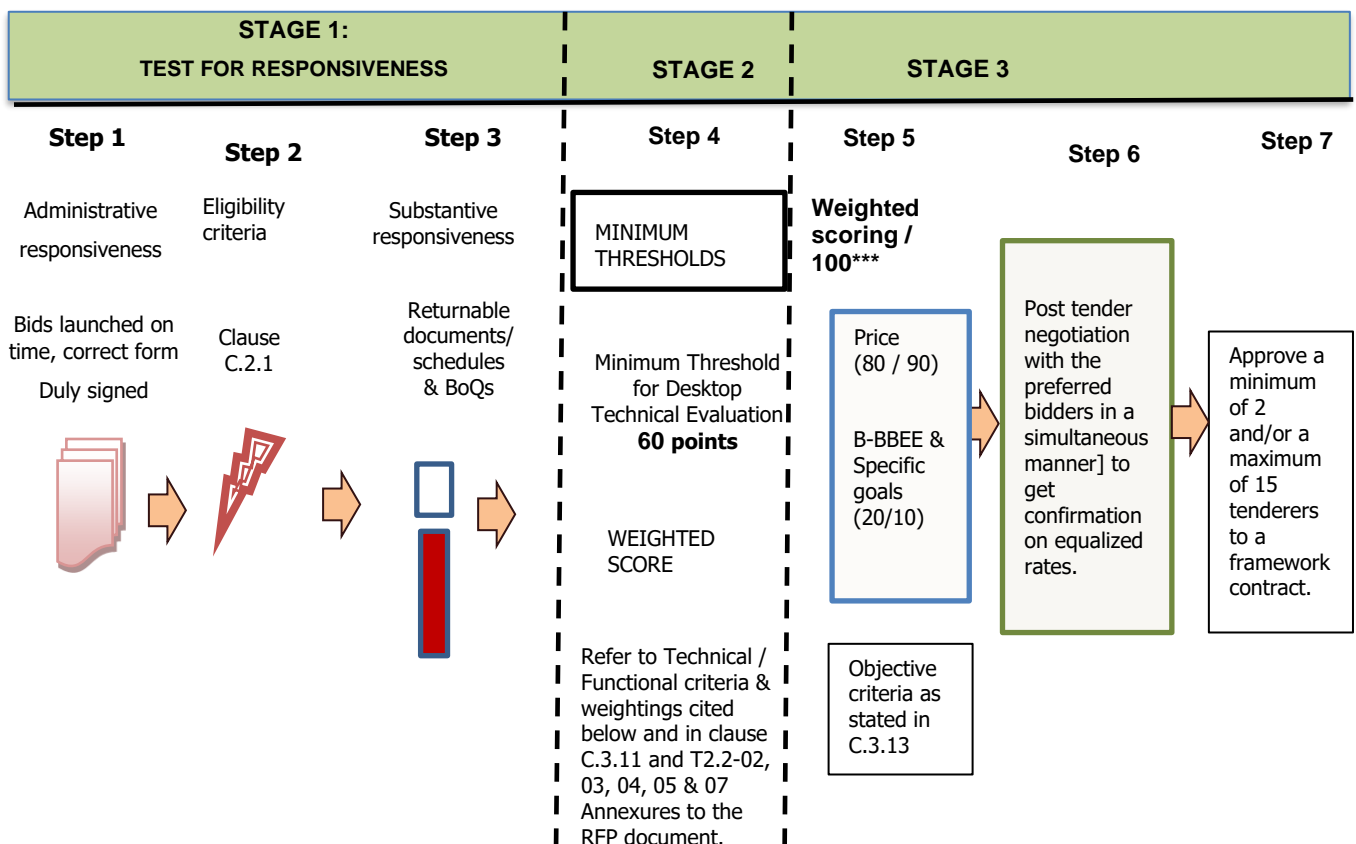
STAGE 1:
TEST FOR RESPONSIVENESS

STAGE 2

STAGE 3

Step 1

Administrative responsiveness

Bids launched on time, correct form
Duly signed

Step 2

Eligibility criteria

Clause C.2.1

Step 3

Substantive responsiveness

Returnable documents/ schedules & BoQs

Step 4

MINIMUM THRESHOLDS

Minimum Threshold for Desktop Technical Evaluation
**60 points**

WEIGHTED SCORE

Refer to Technical / Functional criteria & weightings cited below and in clause C.3.11 and T2.2-02, 03, 04, 05 & 07 Annexures to the RFP document.

Step 5

**Weighted scoring / 100*****

Price (80 / 90)

B-BBEE & Specific goals (20/10)

Objective criteria as stated in C.3.13

Step 6

Post tender negotiation with the preferred bidders in a simultaneous manner] to get confirmation on equalized rates.

Step 7

Approve a minimum of 2 and/or a maximum of 15 tenderers to a framework contract.